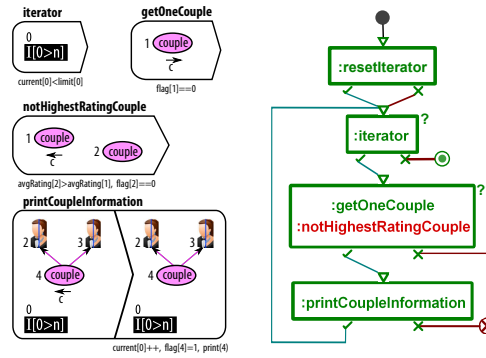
iterator

0

I[0>n]

current[0]<limit[0]

getOneCouple

1 couple

c

flag[1]==0

notHighestRatingCouple

1 couple

c

2 couple

avgRating[2]>avgRating[1], flag[2]==0

printCoupleInformation

2

3

4 couple

c

0

I[0>n]

2

3

4 couple

0

I[0>n]

current[0]++, flag[4]=1, print(4)

:resetIterator

:iterator

?

:getOneCouple

:notHighestRatingCouple

?

:printCoupleInformation